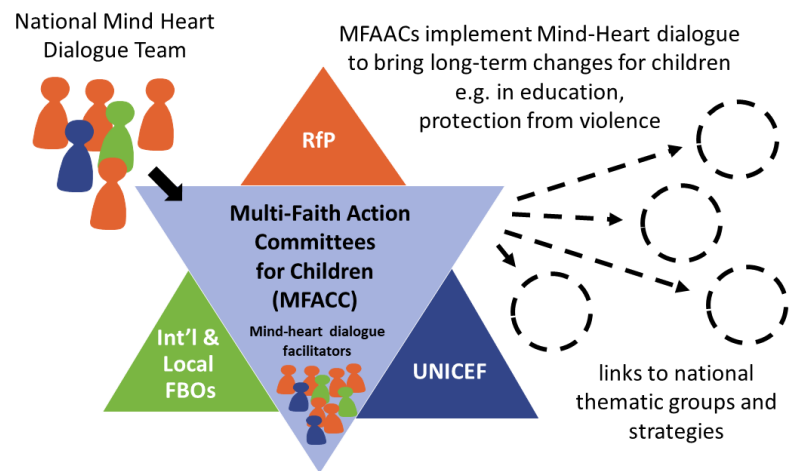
National Mind Heart Dialogue Team

MFAACs implement Mind-Heart dialogue to bring long-term changes for children e.g. in education, protection from violence

RfP

Multi-Faith Action Committees for Children (MFACC)

Mind-heart dialogue facilitators

Int'l & Local FBOs

UNICEF

links to national thematic groups and strategies